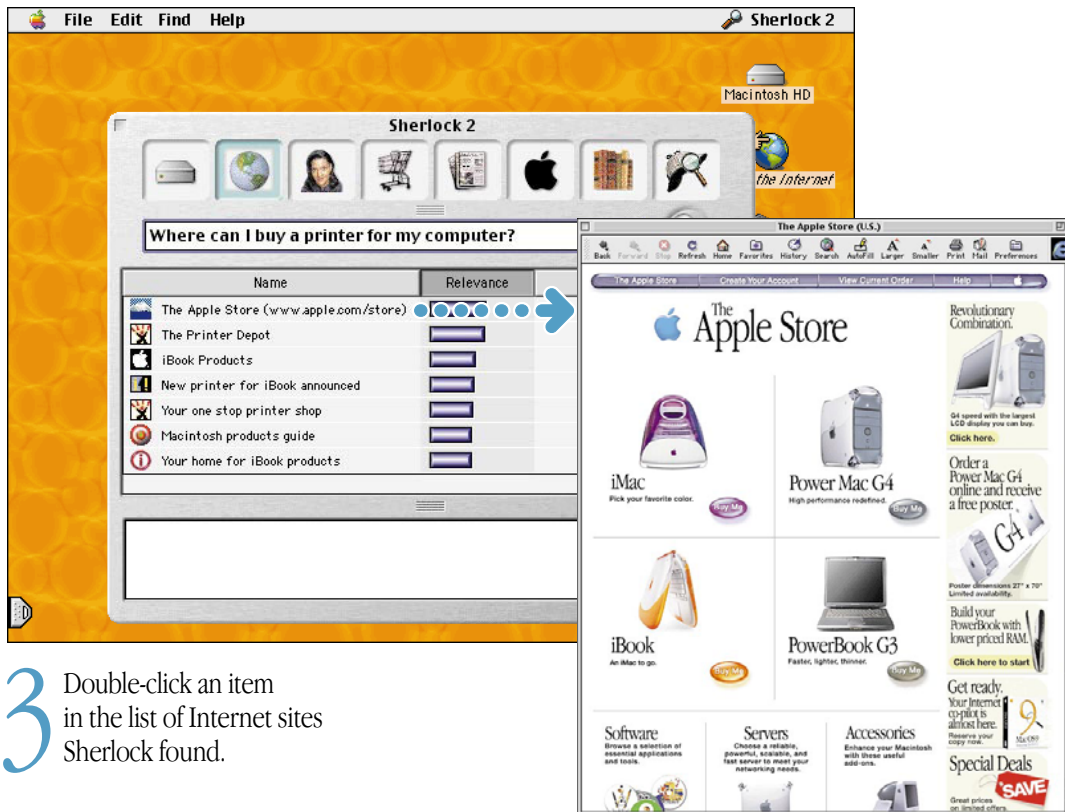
File Edit Find Help

Sherlock 2

Macintosh HD

the Internet

Sherlock 2

Where can I buy a printer for my computer?

| Name | Relevance |
|---|---|
| The Apple Store (www.apple.com/store) | |
| The Printer Depot | |
| iBook Products | |
| New printer for iBook announced | |
| Your one stop printer shop | |
| Macintosh products guide | |
| Your home for iBook products | |

The Apple Store (U.S.)

Back Forward Stop Refresh Home Favorites History Search AutoFill Larger Smaller Print Mail Preferences

The Apple Store Create Your Account View Current Order Help

The Apple Store

Revolutionary Combination.

G4 speed with the largest LCD display you can buy.

Click here.

iMac
Pick your favorite color.
Buy Me

Power Mac G4
High performance redefined.
Buy Me

Order a Power Mac G4 online and receive a free poster.

Poster dimensions 27" x 70" Limited availability.

iBook
An iMac to go.
Buy Me

PowerBook G3
Faster, lighter, thinner.
Buy Me

Build your PowerBook with lower priced RAM.

Click here to start

Get ready. Your Internet co-pilot is almost here.
Reserve your copy now.

Software
Browse a selection of essential applications and tools.

Servers
Choose a reliable, powerful, scalable, and fast server to meet your networking needs.

Accessories
Enhance your Macintosh with these useful add-ons.

Special Deals
SAVE
Great prices on limited offers.

3 Double-click an item in the list of Internet sites Sherlock found.